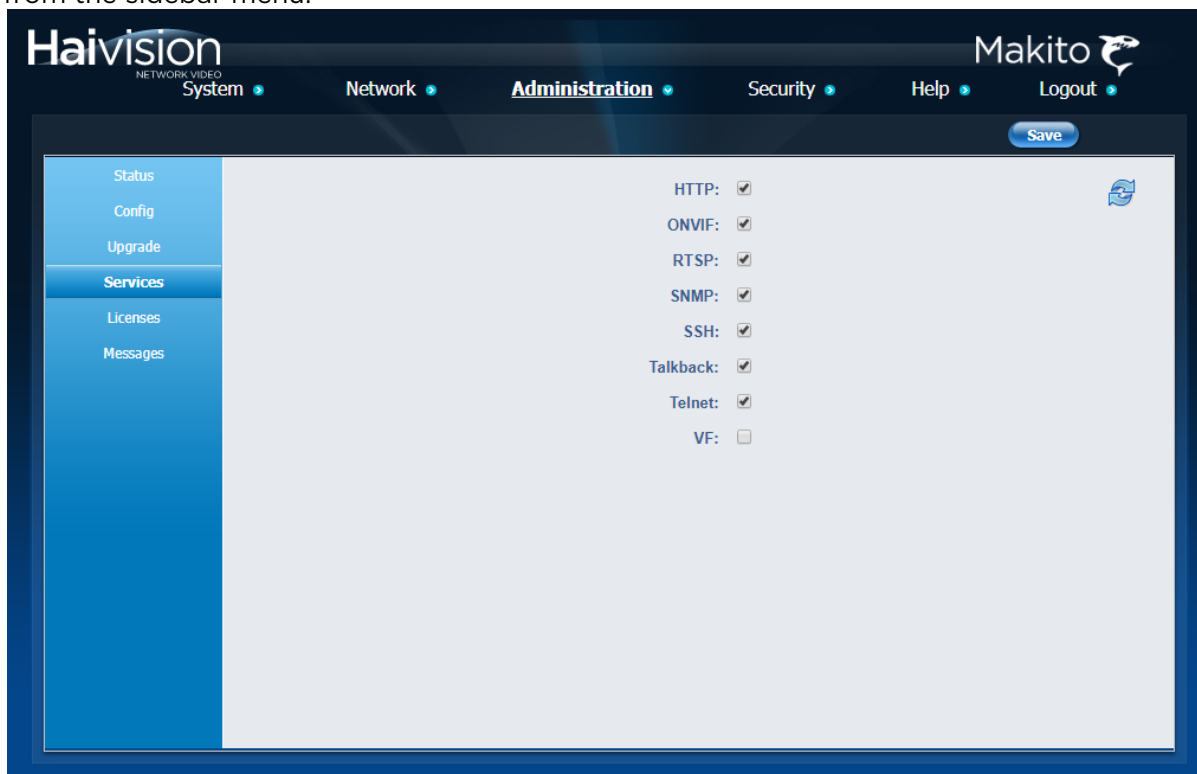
from the sidebar menu.

Haivision
NETWORK VIDEO

Makito

System Network Administration Security Help Logout

Save

Status
Config
Upgrade
Services
Licenses
Messages

HTTP:
ONVIF:
RTSP:
SNMP:
SSH:
Talkback:
Telnet:
VF: